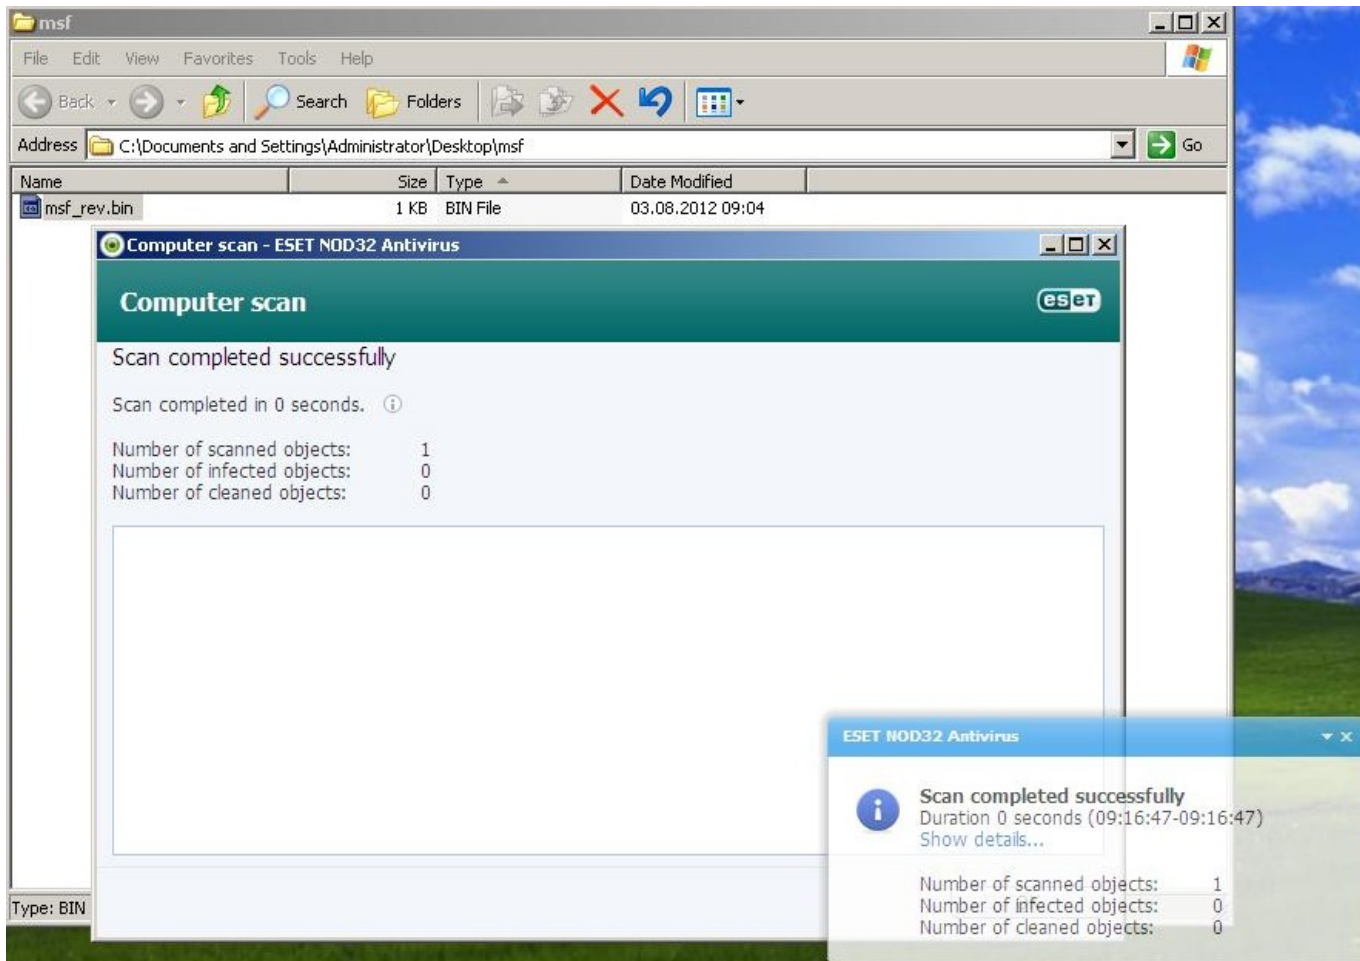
msf

File Edit View Favorites Tools Help

Back Search Folders

Address C:\Documents and Settings\Administrator\Desktop\msf Go

| Name | Size | Type | Date Modified |
|---|---|---|---|
| msf_rev.bin | 1 KB | BIN File | 03.08.2012 09:04 |

Computer scan - ESET NOD32 Antivirus

Computer scan

eset

Scan completed successfully

Scan completed in 0 seconds.

Number of scanned objects: 1
Number of infected objects: 0
Number of cleaned objects: 0

Type: BIN

ESET NOD32 Antivirus

Scan completed successfully
Duration 0 seconds (09:16:47-09:16:47)
Show details...

Number of scanned objects: 1
Number of infected objects: 0
Number of cleaned objects: 0